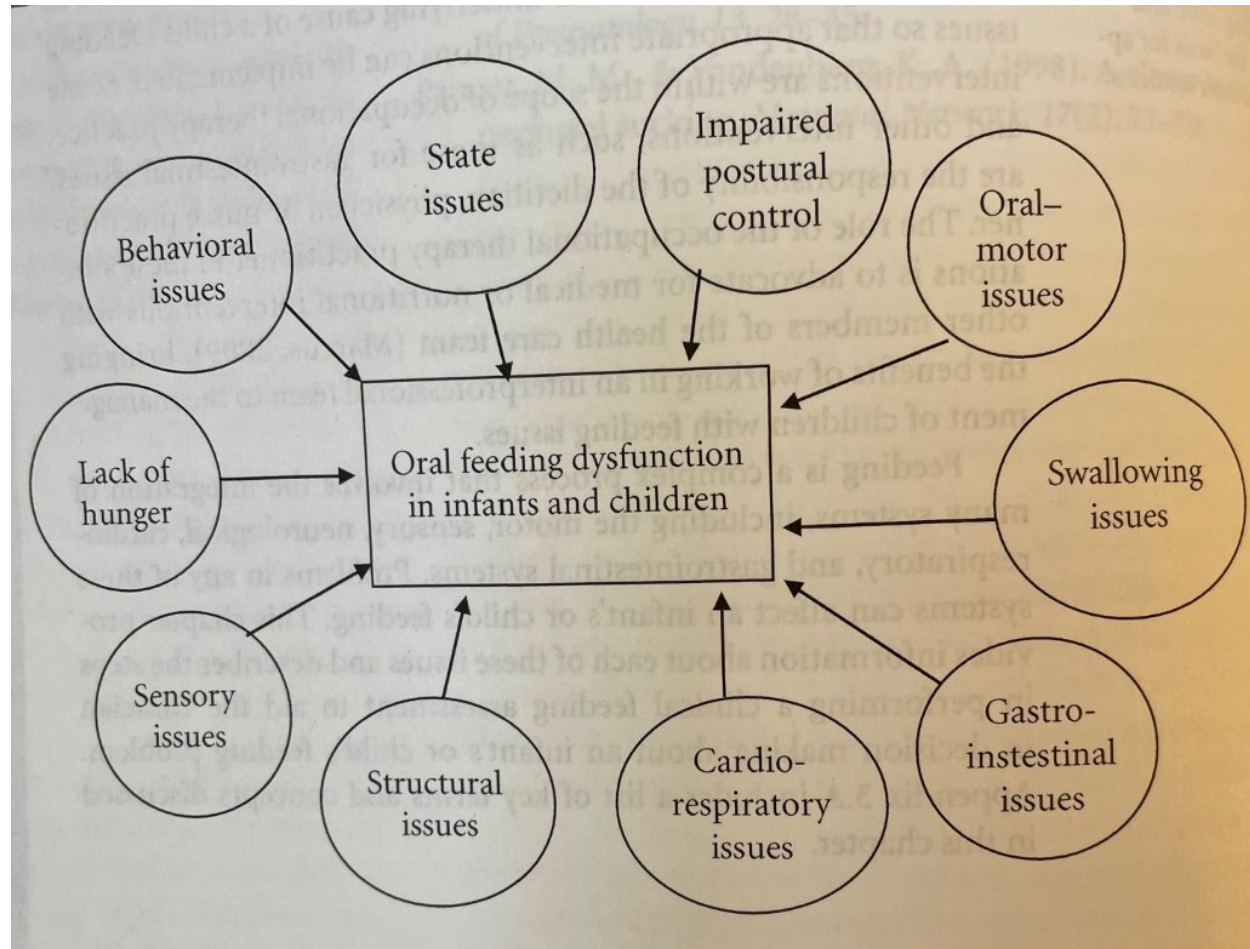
State issues

Impaired postural control

Behavioral issues

Oral–motor issues

Lack of hunger

Oral feeding dysfunction in infants and children

Swallowing issues

Sensory issues

Structural issues

Cardio-respiratory issues

Gastro-instestinal issues